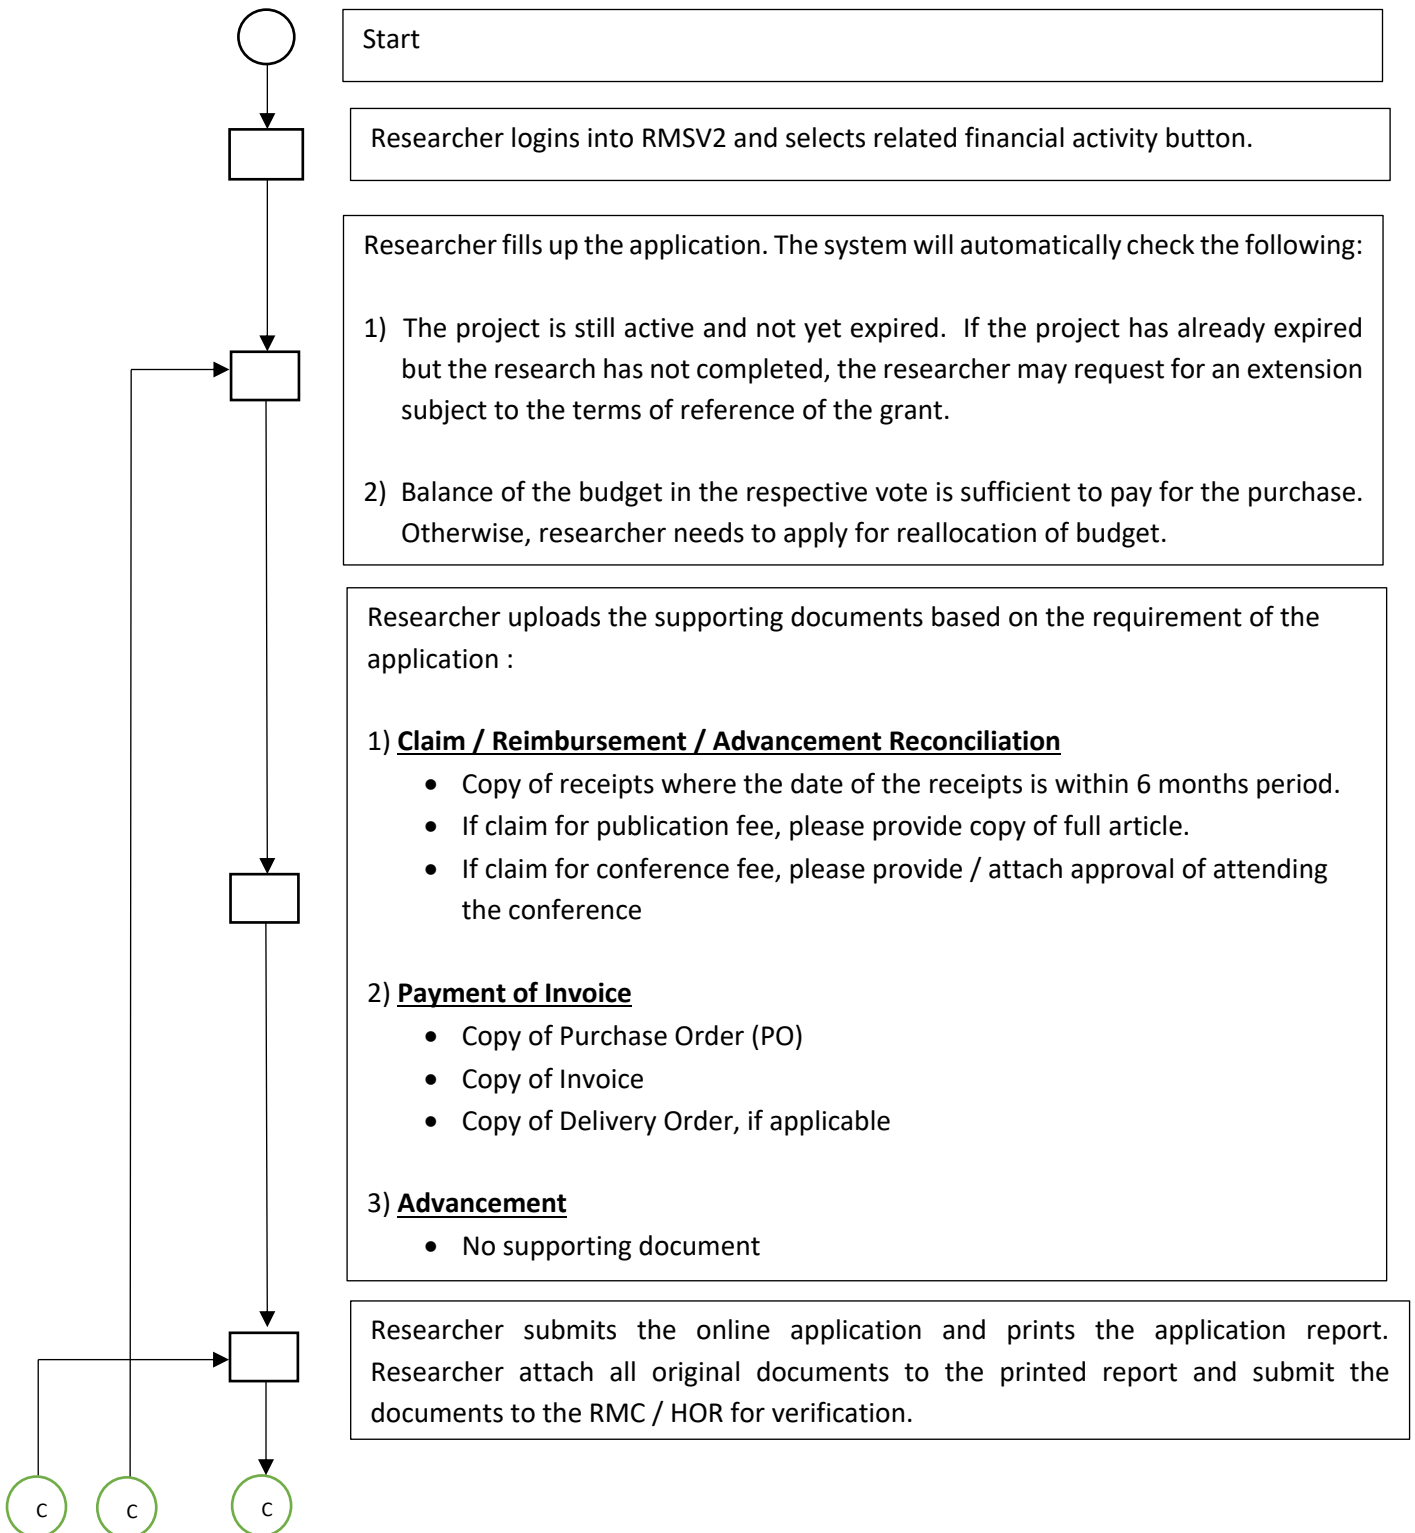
Start

Researcher logins into RMSV2 and selects related financial activity button.

Researcher fills up the application. The system will automatically check the following:

1) The project is still active and not yet expired. If the project has already expired but the research has not completed, the researcher may request for an extension subject to the terms of reference of the grant.

2) Balance of the budget in the respective vote is sufficient to pay for the purchase. Otherwise, researcher needs to apply for reallocation of budget.

Researcher uploads the supporting documents based on the requirement of the application :

1) **Claim / Reimbursement / Advancement Reconciliation**
- Copy of receipts where the date of the receipts is within 6 months period.
- If claim for publication fee, please provide copy of full article.
- If claim for conference fee, please provide / attach approval of attending the conference

2) **Payment of Invoice**
- Copy of Purchase Order (PO)
- Copy of Invoice
- Copy of Delivery Order, if applicable

3) **Advancement**
- No supporting document

Researcher submits the online application and prints the application report. Researcher attach all original documents to the printed report and submit the documents to the RMC / HOR for verification.

C C C